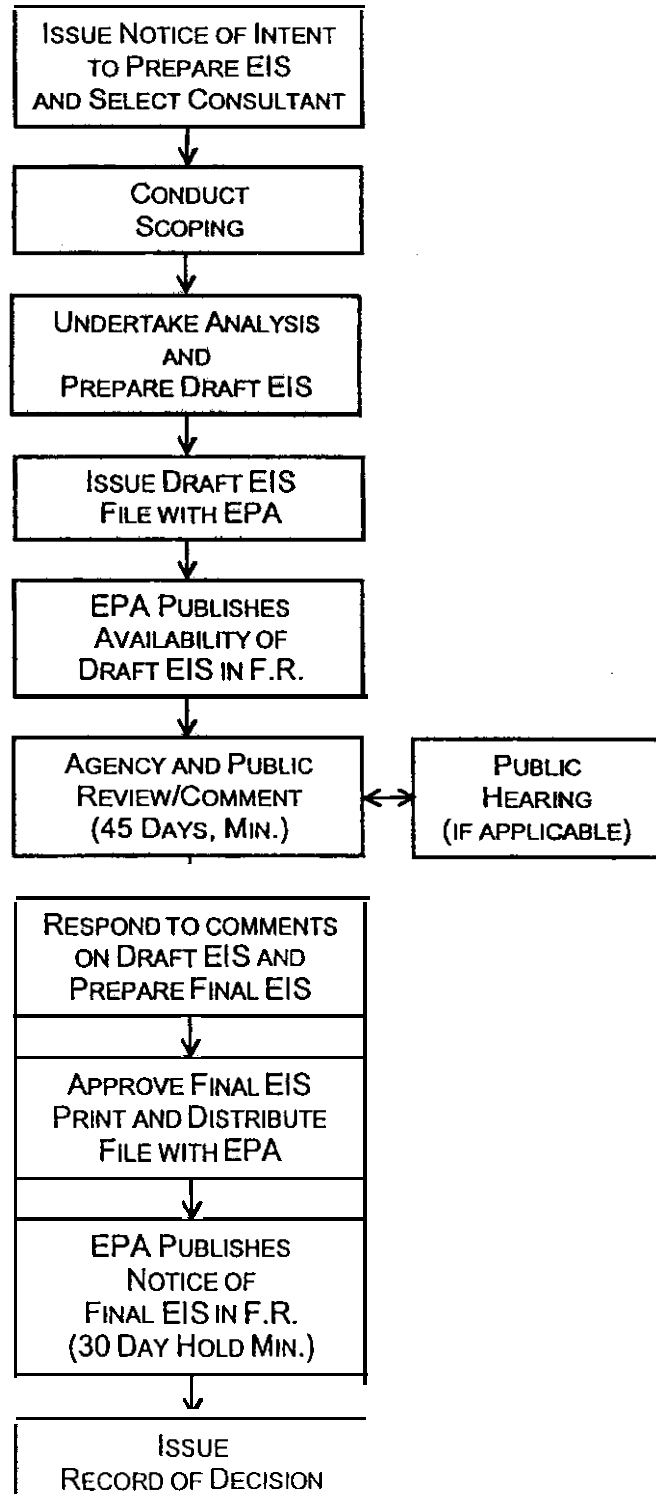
ISSUE NOTICE OF INTENT TO PREPARE EIS AND SELECT CONSULTANT

CONDUCT SCOPING

UNDERTAKE ANALYSIS AND PREPARE DRAFT EIS

ISSUE DRAFT EIS FILE WITH EPA

EPA PUBLISHES AVAILABILITY OF DRAFT EIS IN F.R.

AGENCY AND PUBLIC REVIEW/COMMENT (45 DAYS, MIN.)

PUBLIC HEARING (IF APPLICABLE)

RESPOND TO COMMENTS ON DRAFT EIS AND PREPARE FINAL EIS

APPROVE FINAL EIS PRINT AND DISTRIBUTE FILE WITH EPA

EPA PUBLISHES NOTICE OF FINAL EIS IN F.R. (30 DAY HOLD MIN.)

ISSUE RECORD OF DECISION